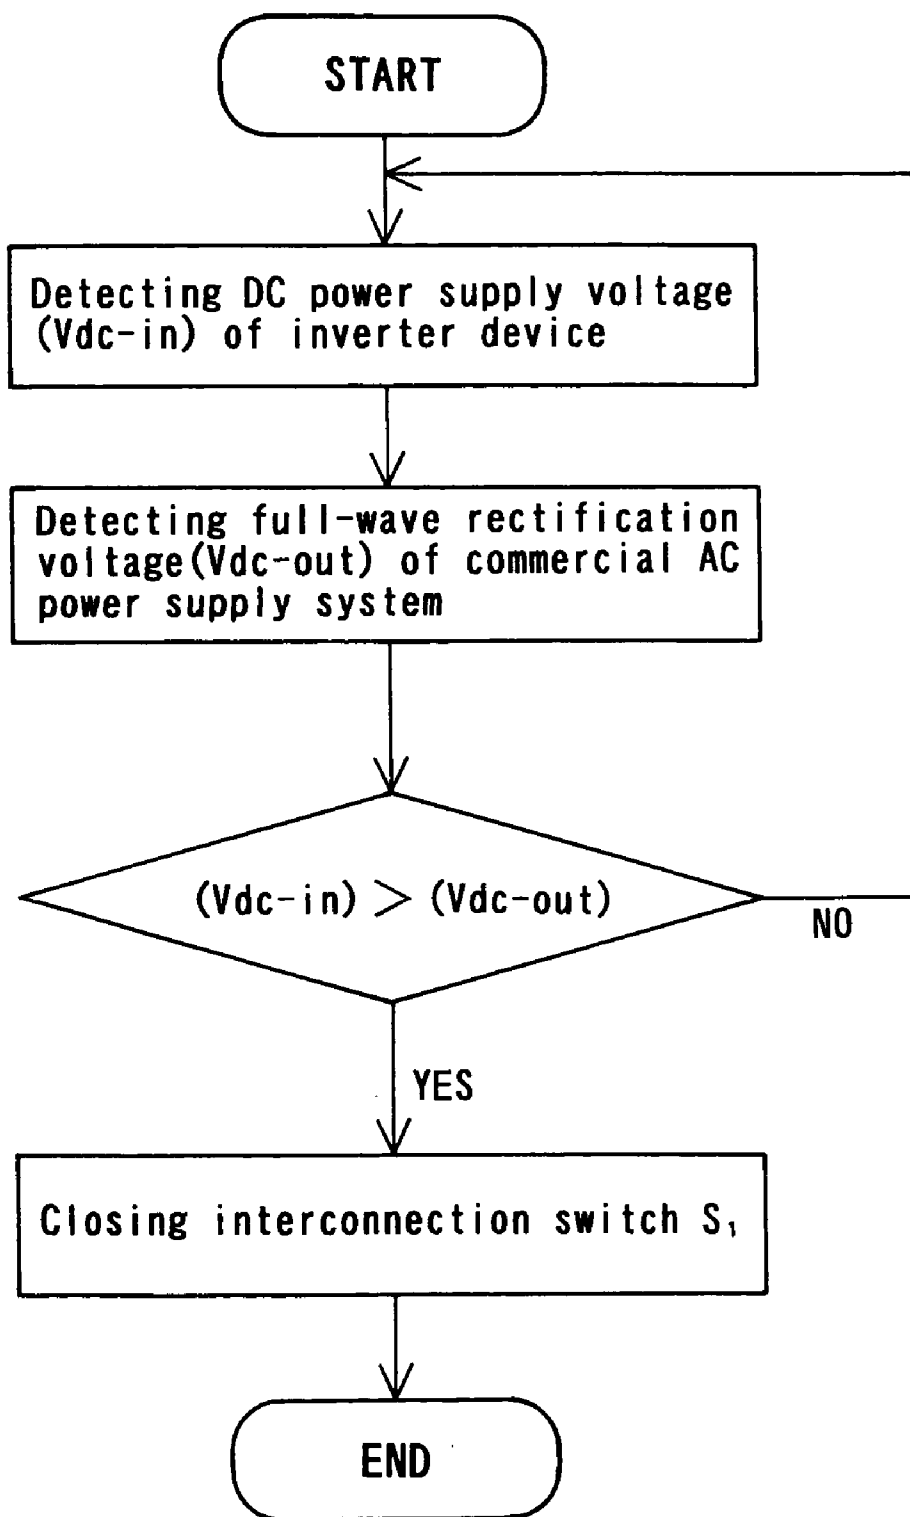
START

Detecting DC power supply voltage (Vdc-in) of inverter device

Detecting full-wave rectification voltage(Vdc-out) of commercial AC power supply system

(Vdc-in) $>$ (Vdc-out)

NO

YES

Closing interconnection switch $S_1$

END